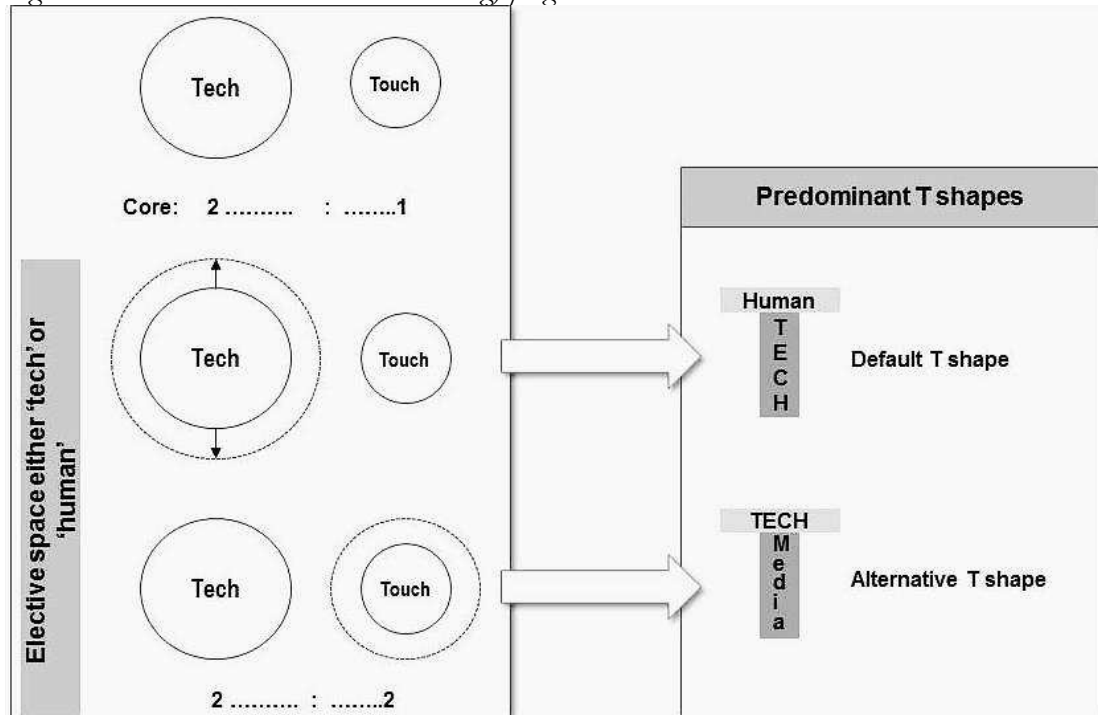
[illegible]

Tech

Touch

Core: 2.......... : ........1

Elective space either 'tech' or 'human'

Tech

Touch

Tech

Touch

2.......... : ........2

Predominant T shapes

Human
TECH
Default T shape

TECH
Media
Alternative T shape